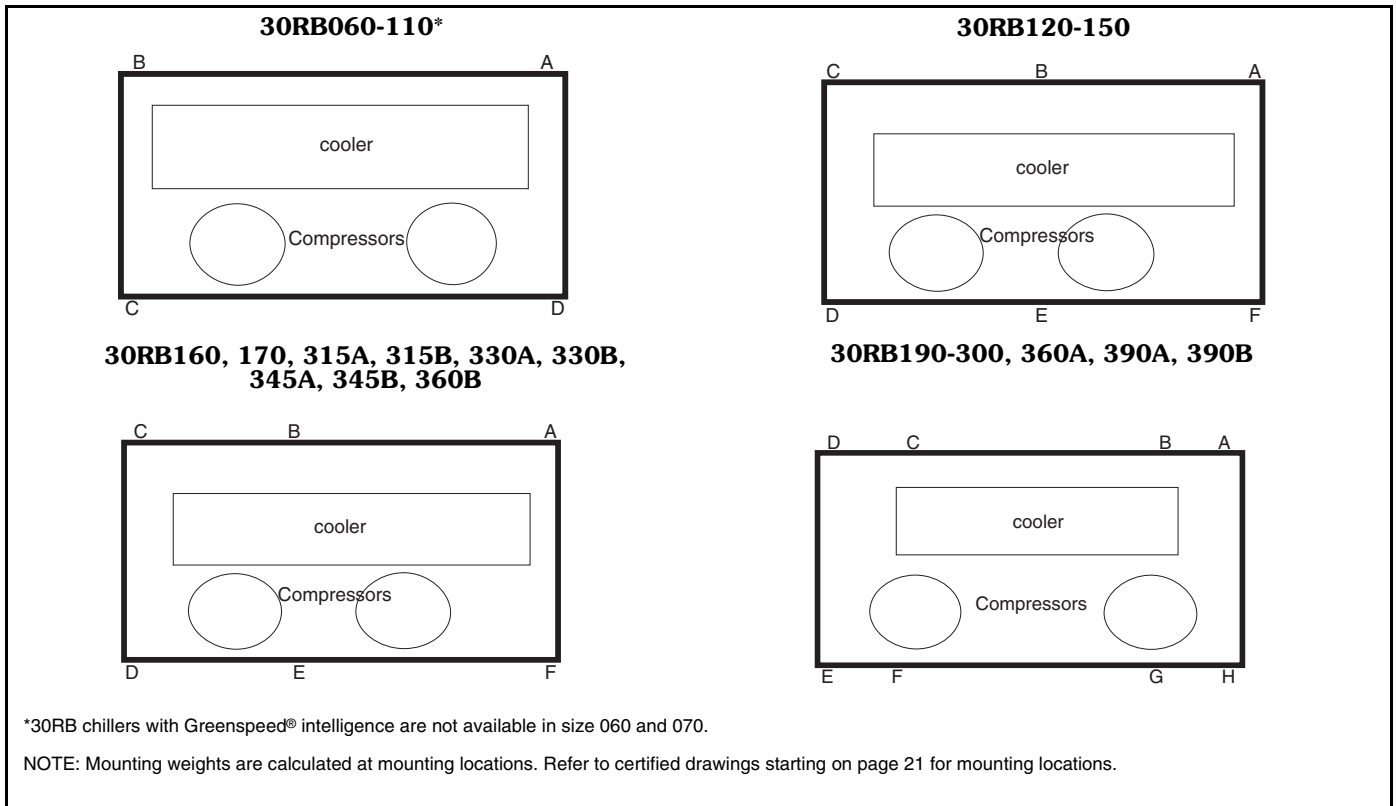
30RB060-110*

B A

cooler

Compressors

C D

30RB120-150

C B A

cooler

Compressors

D E F

30RB160, 170, 315A, 315B, 330A, 330B, 345A, 345B, 360B

C B A

cooler

Compressors

D E F

30RB190-300, 360A, 390A, 390B

D C B A

cooler

Compressors

E F G H

*30RB chillers with Greenspeed® intelligence are not available in size 060 and 070.

NOTE: Mounting weights are calculated at mounting locations. Refer to certified drawings starting on page 21 for mounting locations.